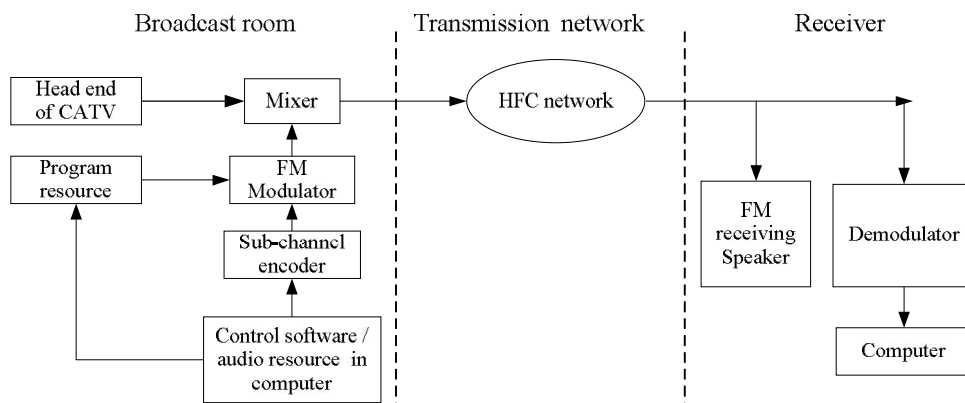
Broadcast room

Transmission network

Receiver

Head end of CATV

Mixer

HFC network

Program resource

FM Modulator

Sub-channel encoder

Control software / audio resource in computer

FM receiving Speaker

Demodulator

Computer